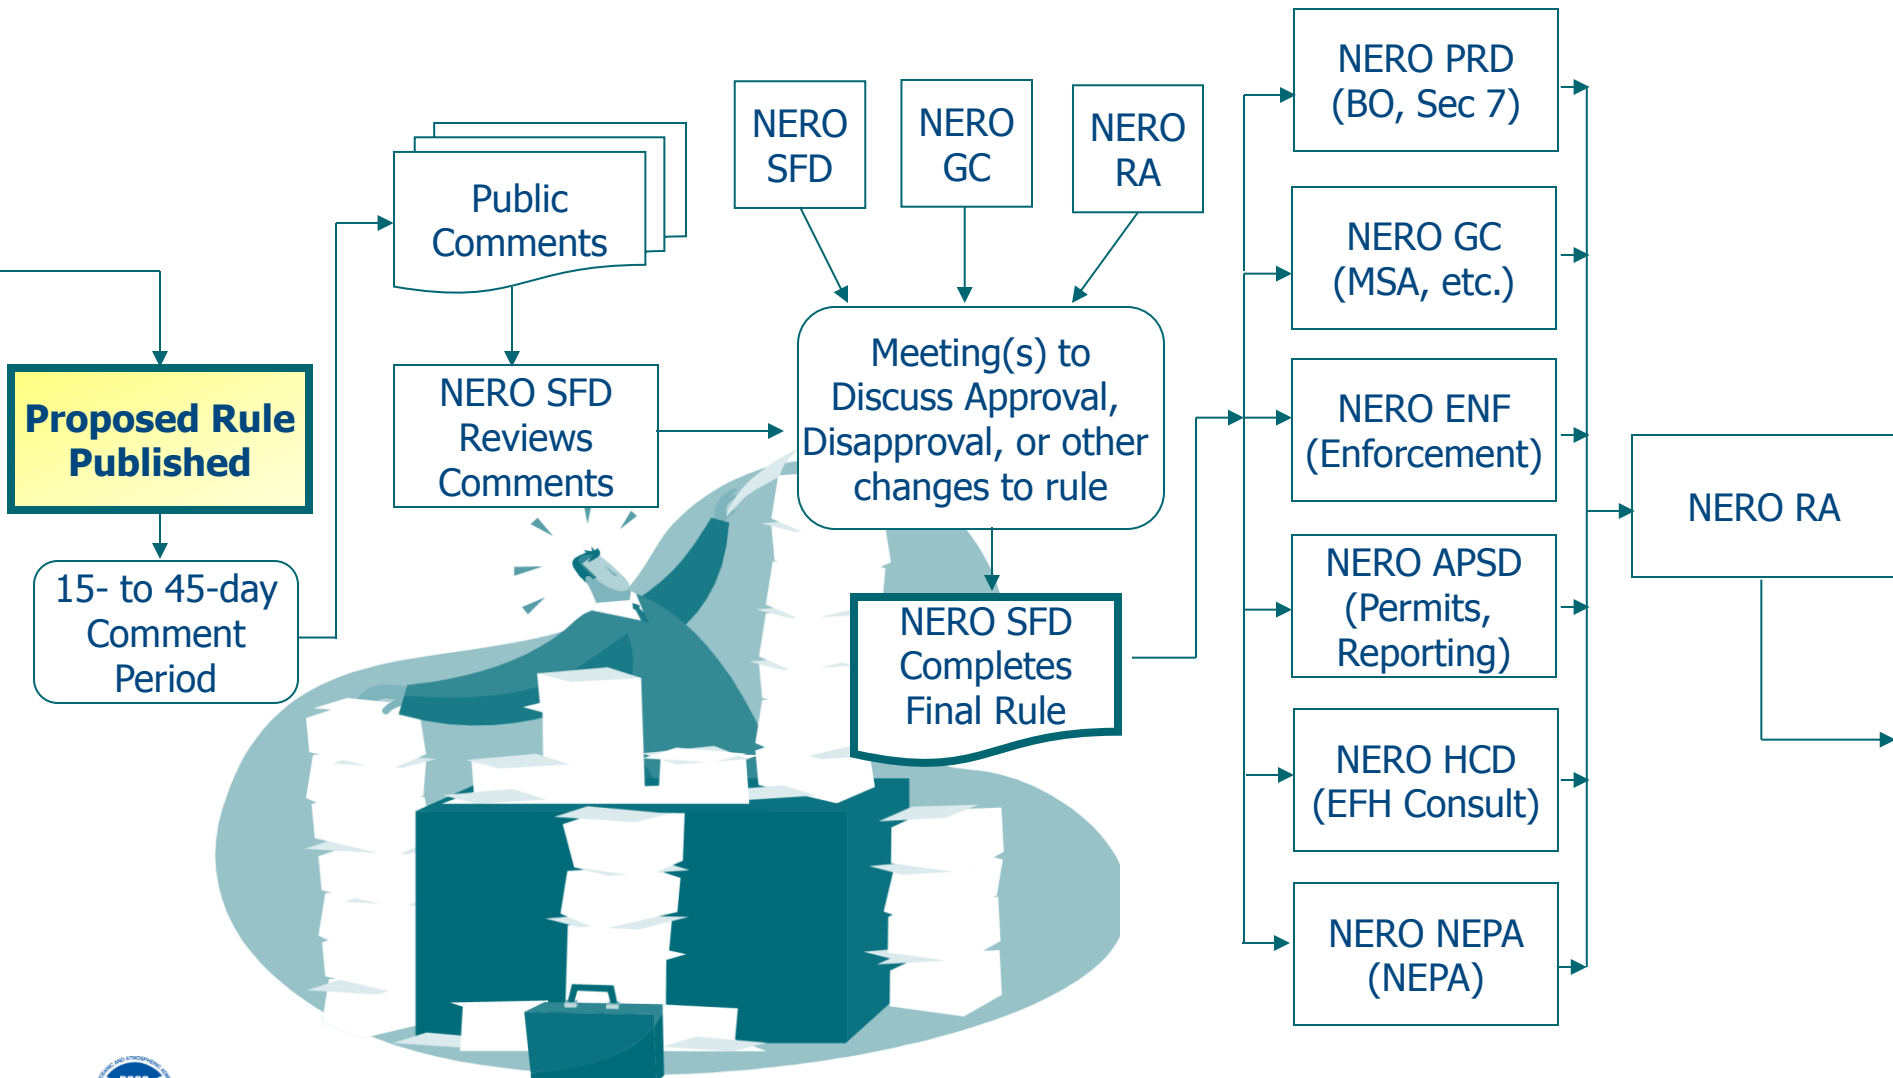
Proposed Rule Published

15- to 45-day Comment Period

Public Comments

NERO SFD Reviews Comments

NERO SFD

NERO GC

NERO RA

Meeting(s) to Discuss Approval, Disapproval, or other changes to rule

NERO SFD Completes Final Rule

NERO PRD (BO, Sec 7)

NERO GC (MSA, etc.)

NERO ENF (Enforcement)

NERO APSD (Permits, Reporting)

NERO HCD (EFH Consult)

NERO NEPA (NEPA)

NERO RA